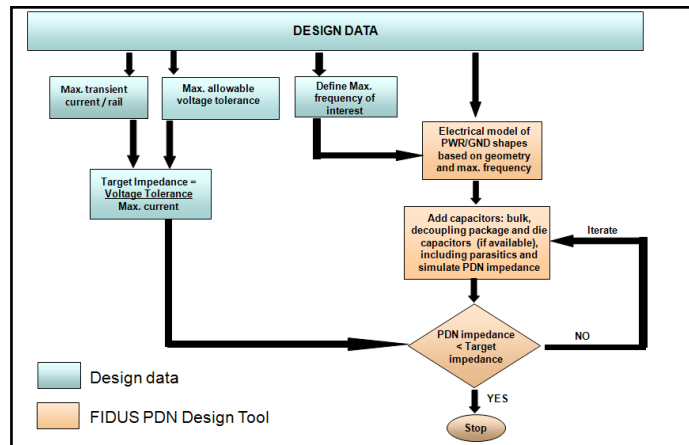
DESIGN DATA

Max. transient current / rail

Max. allowable voltage tolerance

Define Max. frequency of interest

Electrical model of PWR/GND shapes based on geometry and max. frequency

Target Impedance = Voltage Tolerance Max. current

Add capacitors: bulk, decoupling package and die capacitors (if available), including parasitics and simulate PDN impedance

Iterate

PDN impedance < Target impedance

NO

YES

Stop

Design data

FIDUS PDN Design Tool